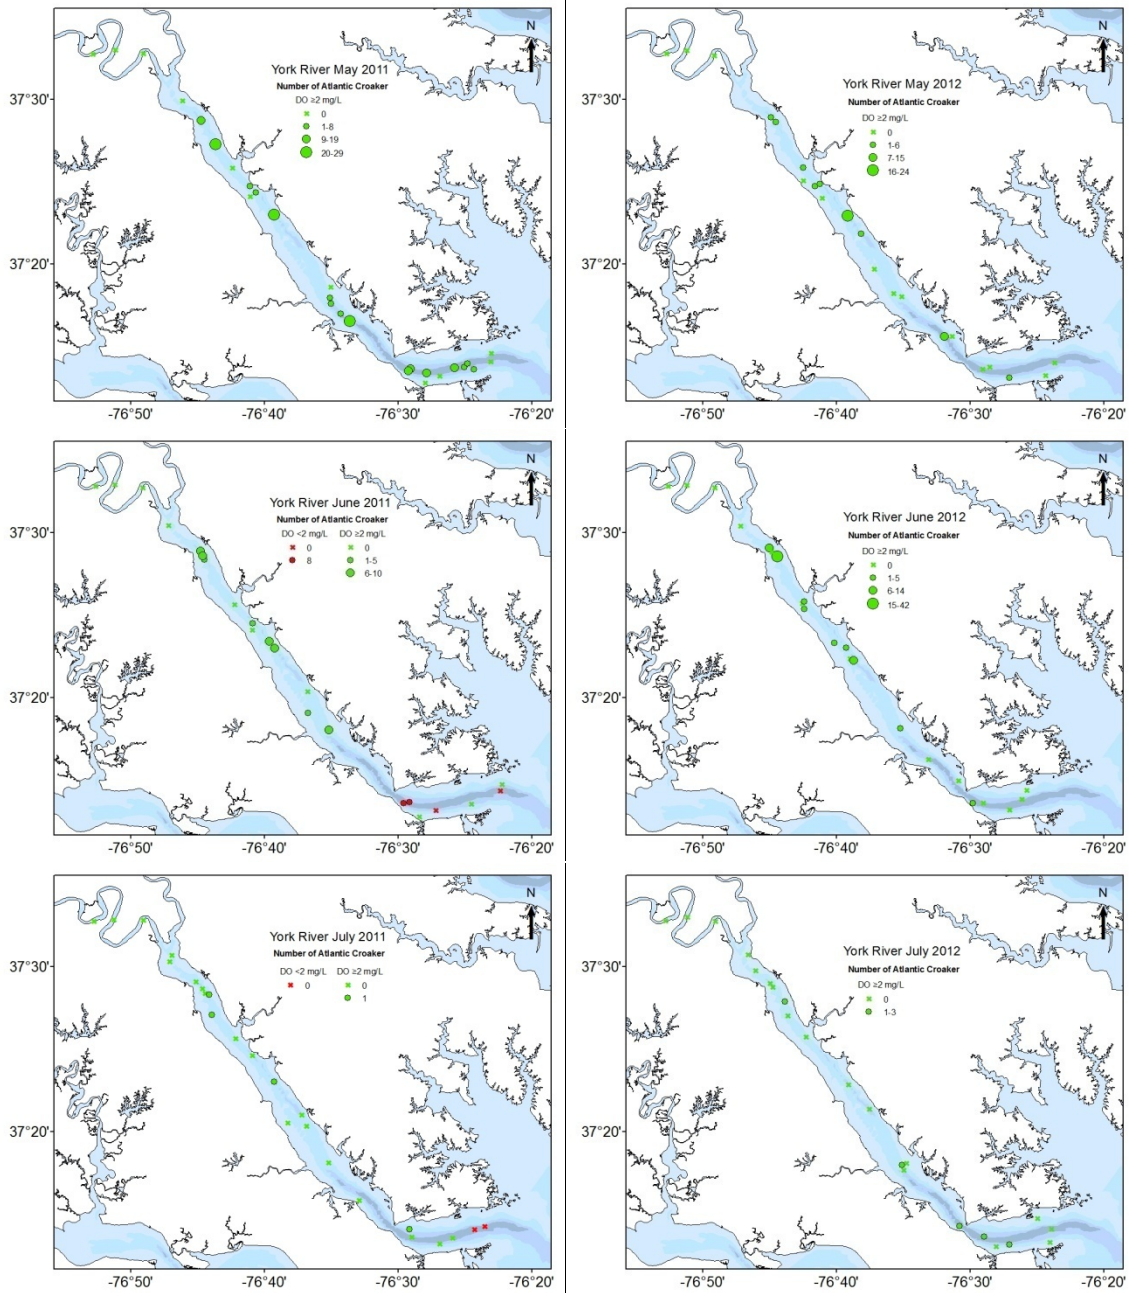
N

York River May 2011
Number of Atlantic Croaker
DO ≥2 mg/L
0
1-8
9-19
20-29

37°30'
37°20'
-76°50'
-76°40'
-76°30'
-76°20'

N

York River May 2012
Number of Atlantic Croaker
DO ≥2 mg/L
0
1-6
7-15
16-24

37°30'
37°20'
-76°50'
-76°40'
-76°30'
-76°20'

N

York River June 2011
Number of Atlantic Croaker
DO <2 mg/L
0
8
DO ≥2 mg/L
0
1-5
6-10

37°30'
37°20'
-76°50'
-76°40'
-76°30'
-76°20'

N

York River June 2012
Number of Atlantic Croaker
DO ≥2 mg/L
0
1-5
6-14
15-42

37°30'
37°20'
-76°50'
-76°40'
-76°30'
-76°20'

N

York River July 2011
Number of Atlantic Croaker
DO <2 mg/L
0
DO ≥2 mg/L
0
1

37°30'
37°20'
-76°50'
-76°40'
-76°30'
-76°20'

N

York River July 2012
Number of Atlantic Croaker
DO ≥2 mg/L
0
1-3

37°30'
37°20'
-76°50'
-76°40'
-76°30'
-76°20'